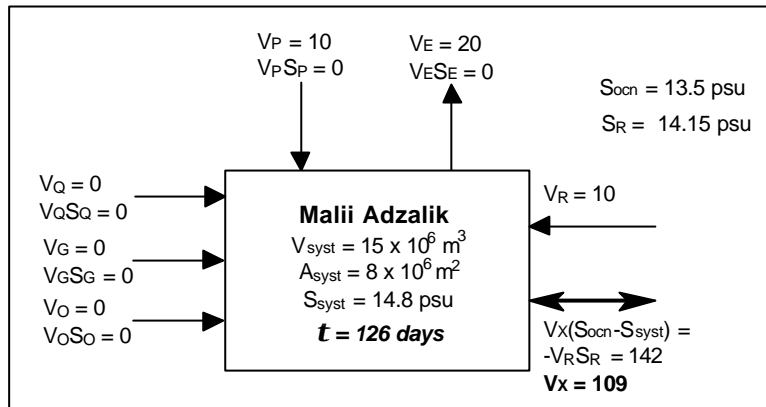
$V_P = 10$
$V_PS_P = 0$

$V_E = 20$
$V_ES_E = 0$

$S_{ocn} = 13.5$ psu
$S_R = 14.15$ psu

$V_Q = 0$
$V_QS_Q = 0$

$V_G = 0$
$V_GS_G = 0$

$V_O = 0$
$V_OS_O = 0$

**Malii Adzalik**
$V_{syst} = 15 \times 10^6$ m$^3$
$A_{syst} = 8 \times 10^6$ m$^2$
$S_{syst} = 14.8$ psu
***t* = 126 days**

$V_R = 10$

$V_X(S_{ocn}-S_{syst}) =$
$-V_RS_R = 142$
**$V_X$ = 109**